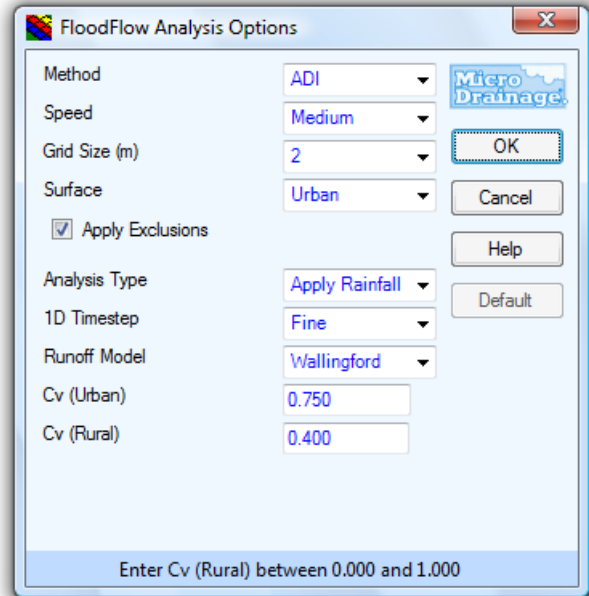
FloodFlow Analysis Options

Method ADI

Speed Medium

Grid Size (m) 2

Surface Urban

Apply Exclusions

Analysis Type Apply Rainfall

1D Timestep Fine

Runoff Model Wallingford

Cv (Urban) 0.750

Cv (Rural) 0.400

Micro Drainage

OK

Cancel

Help

Default

Enter Cv (Rural) between 0.000 and 1.000